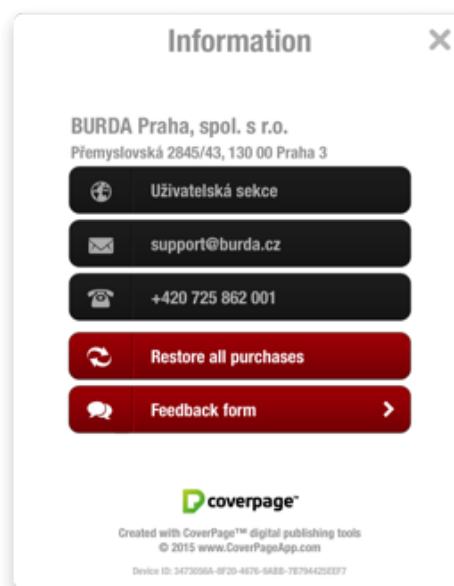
Information

BURDA Praha, spol. s r.o.
Přemyslovská 2845/43, 130 00 Praha 3

Uživatelská sekce

support@burda.cz

+420 725 862 001

Restore all purchases

Feedback form

coverpage™

Created with CoverPage™ digital publishing tools
© 2015 www.CoverPageApp.com

Device ID: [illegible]